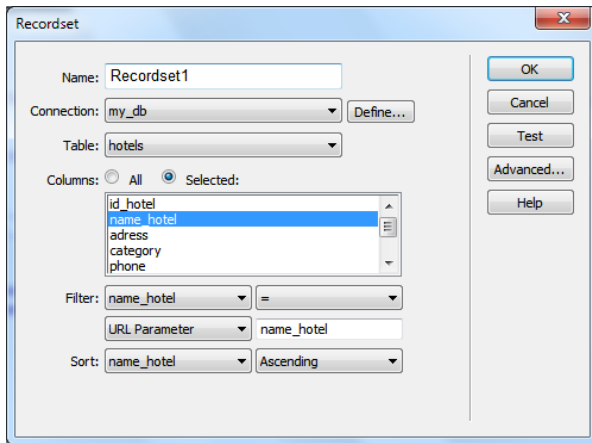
Recordset

Name: Recordset1

Connection: my_db

Define...

Table: hotels

Columns: All Selected:

id_hotel
name_hotel
adress
category
phone

Filter: name_hotel =

URL Parameter name_hotel

Sort: name_hotel Ascending

OK

Cancel

Test

Advanced...

Help